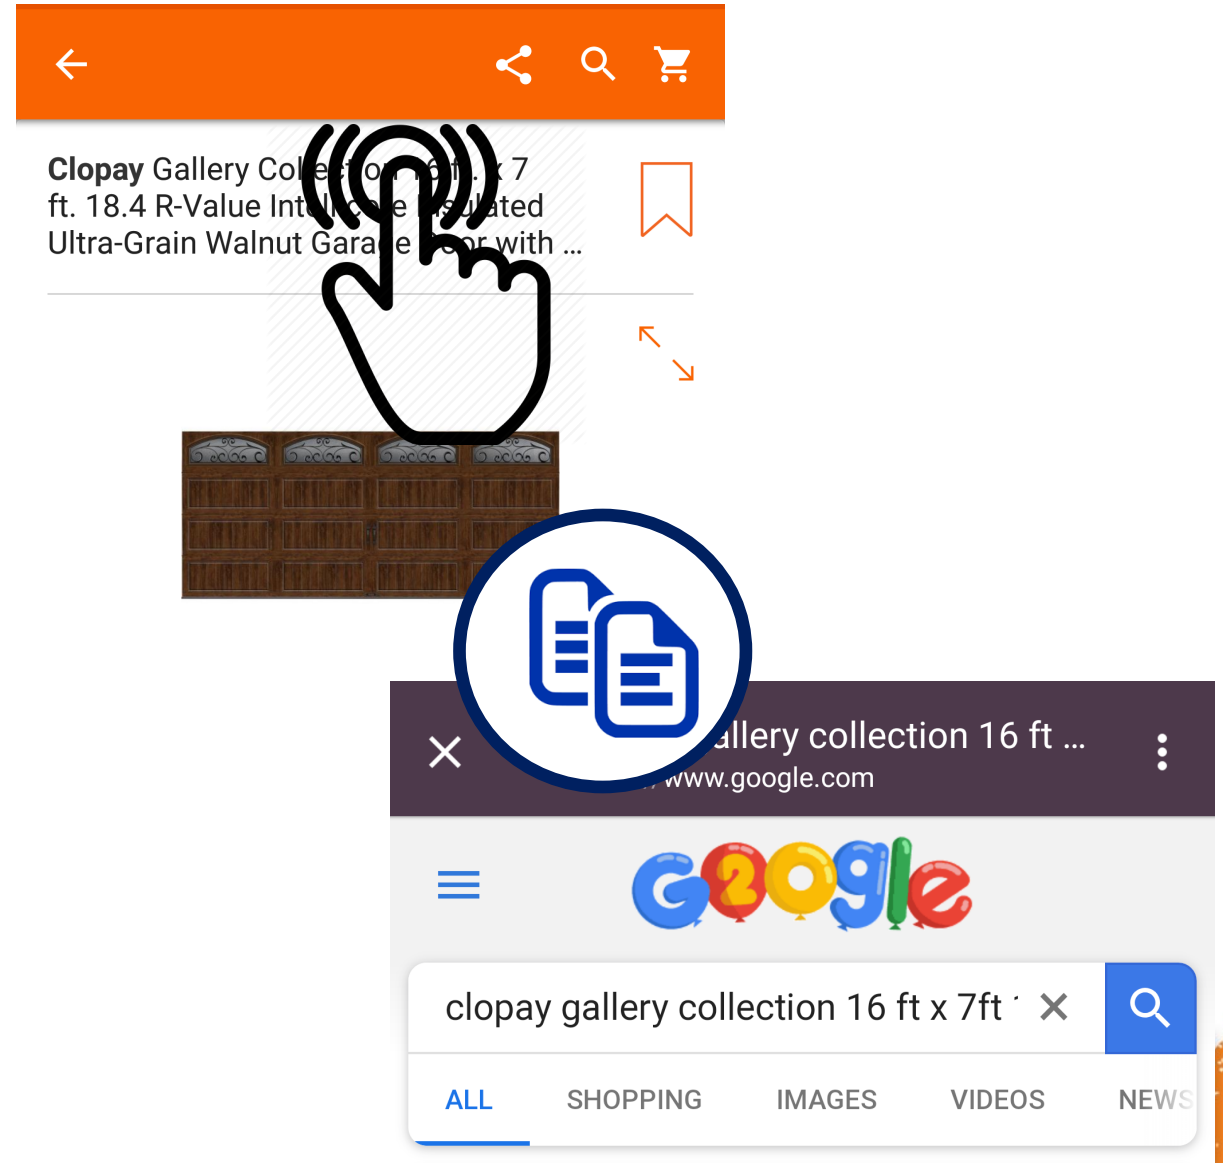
Clopay Gallery Co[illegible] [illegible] x 7 ft. 18.4 R-Value Int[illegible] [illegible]ated Ultra-Grain Walnut Gara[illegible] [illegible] with ...

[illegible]allery collection 16 ft ...
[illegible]www.google.com

G2oogle

clopay gallery collection 16 ft x 7ft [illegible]

ALL SHOPPING IMAGES VIDEOS NEWS